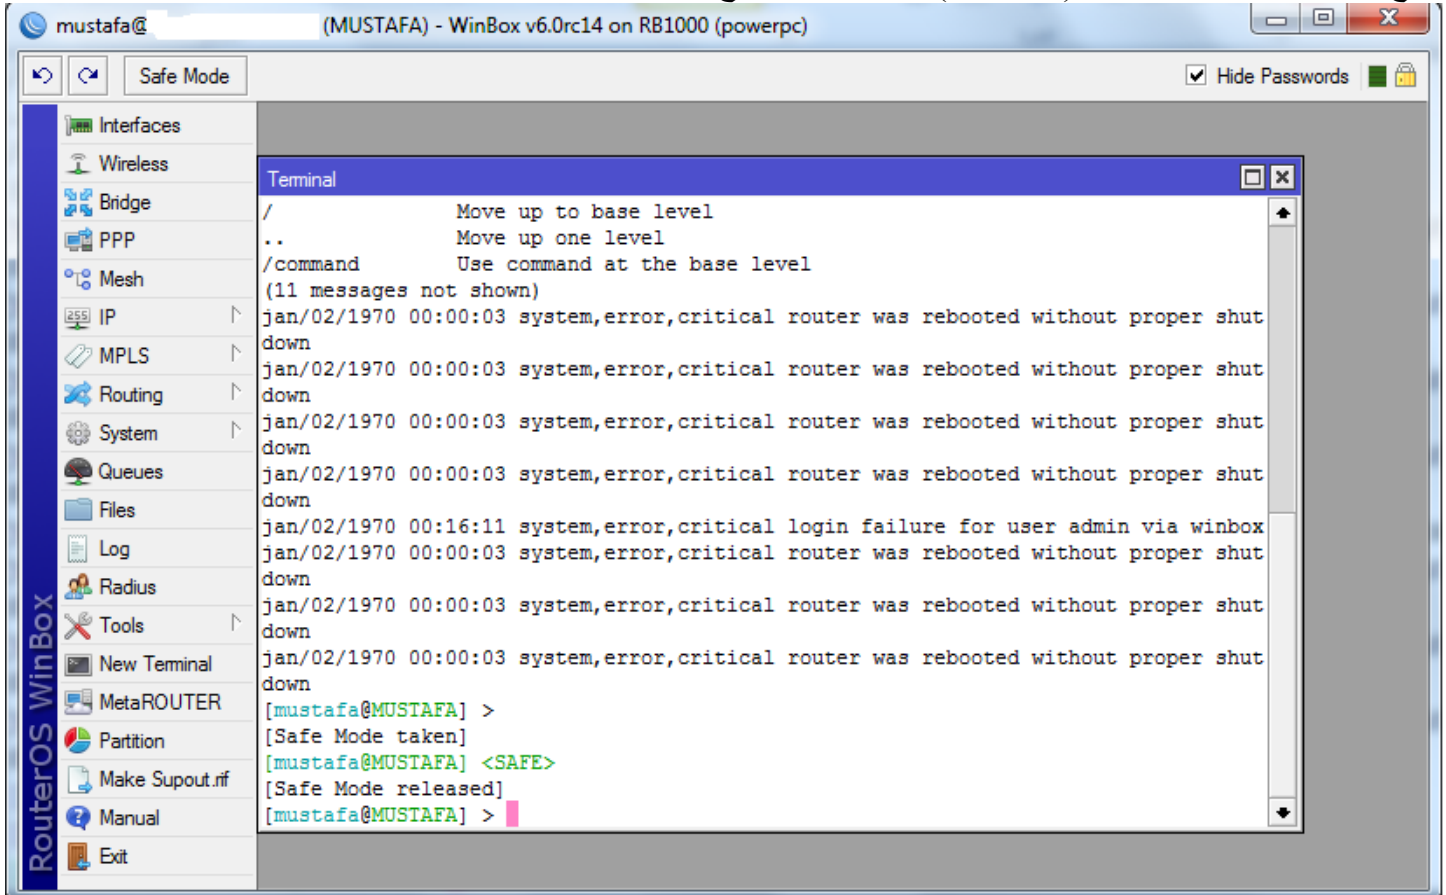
mustafa@ (MUSTAFA) - WinBox v6.0rc14 on RB1000 (powerpc)

Safe Mode

Hide Passwords

Interfaces
Wireless
Bridge
PPP
Mesh
IP
MPLS
Routing
System
Queues
Files
Log
Radius
Tools
New Terminal
MetaROUTER
Partition
Make Supout.rif
Manual
Exit

RouterOS WinBox

Terminal

/ Move up to base level
.. Move up one level
/command Use command at the base level
(11 messages not shown)
jan/02/1970 00:00:03 system,error,critical router was rebooted without proper shutdown
jan/02/1970 00:00:03 system,error,critical router was rebooted without proper shutdown
jan/02/1970 00:00:03 system,error,critical router was rebooted without proper shutdown
jan/02/1970 00:00:03 system,error,critical router was rebooted without proper shutdown
jan/02/1970 00:16:11 system,error,critical login failure for user admin via winbox
jan/02/1970 00:00:03 system,error,critical router was rebooted without proper shutdown
jan/02/1970 00:00:03 system,error,critical router was rebooted without proper shutdown
jan/02/1970 00:00:03 system,error,critical router was rebooted without proper shutdown
[mustafa@MUSTAFA] >
[Safe Mode taken]
[mustafa@MUSTAFA] <SAFE>
[Safe Mode released]
[mustafa@MUSTAFA] >